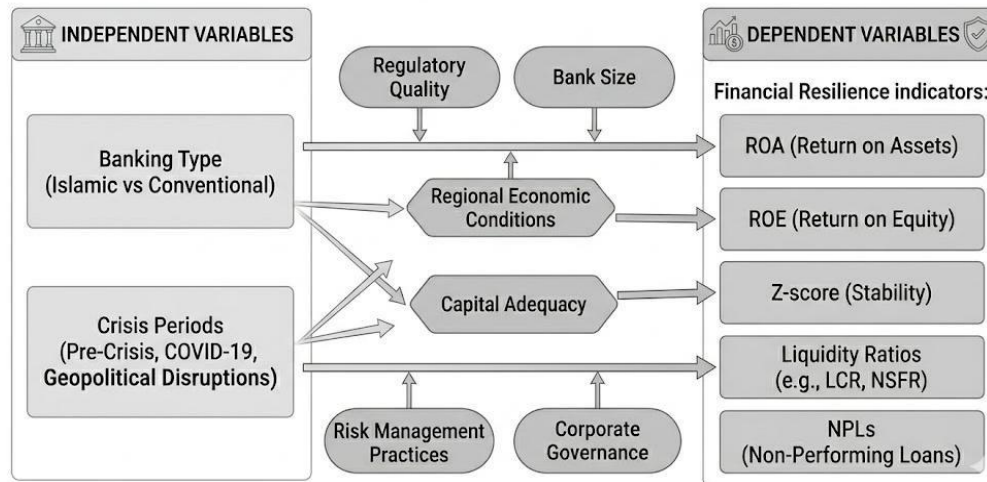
INDEPENDENT VARIABLES

Banking Type (Islamic vs Conventional)

Crisis Periods (Pre-Crisis, COVID-19, Geopolitical Disruptions)

Regulatory Quality

Bank Size

Regional Economic Conditions

Capital Adequacy

Risk Management Practices

Corporate Governance

DEPENDENT VARIABLES

Financial Resilience indicators:

ROA (Return on Assets)

ROE (Return on Equity)

Z-score (Stability)

Liquidity Ratios (e.g., LCR, NSFR)

NPLs (Non-Performing Loans)